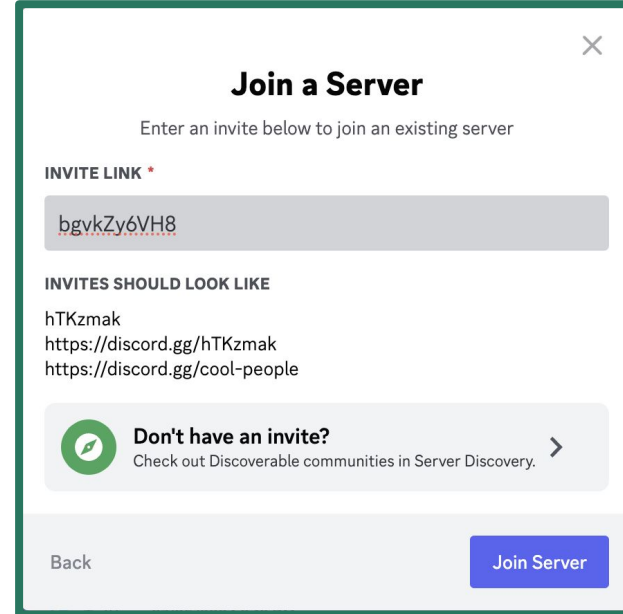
Join a Server

Enter an invite below to join an existing server

INVITE LINK *

bgvkZy6VH8

INVITES SHOULD LOOK LIKE

hTKzmak
https://discord.gg/hTKzmak
https://discord.gg/cool-people

Don't have an invite?
Check out Discoverable communities in Server Discovery.

Back

Join Server